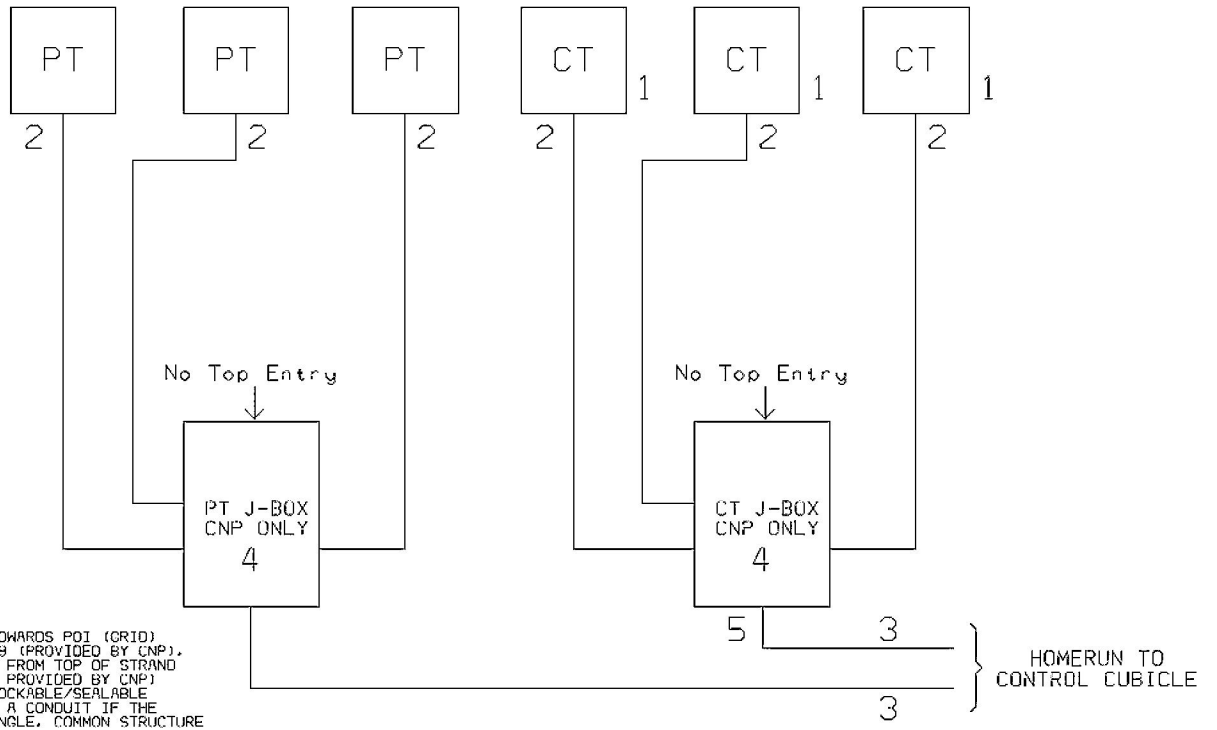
PT

PT

PT

CT 1

CT 1

CT 1

2

2

2

2

2

2

No Top Entry

No Top Entry

PT J-BOX
CNP ONLY
4

CT J-BOX
CNP ONLY
4

5

3

3

HOMERUN TO
CONTROL CUBICLE

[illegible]OWARDS POI (GRID)
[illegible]9 (PROVIDED BY CNP).
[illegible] FROM TOP OF STRAND
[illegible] PROVIDED BY CNP)
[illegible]OCKABLE/SEALABLE
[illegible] A CONDUIT IF THE
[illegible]NGLE, COMMON STRUCTURE